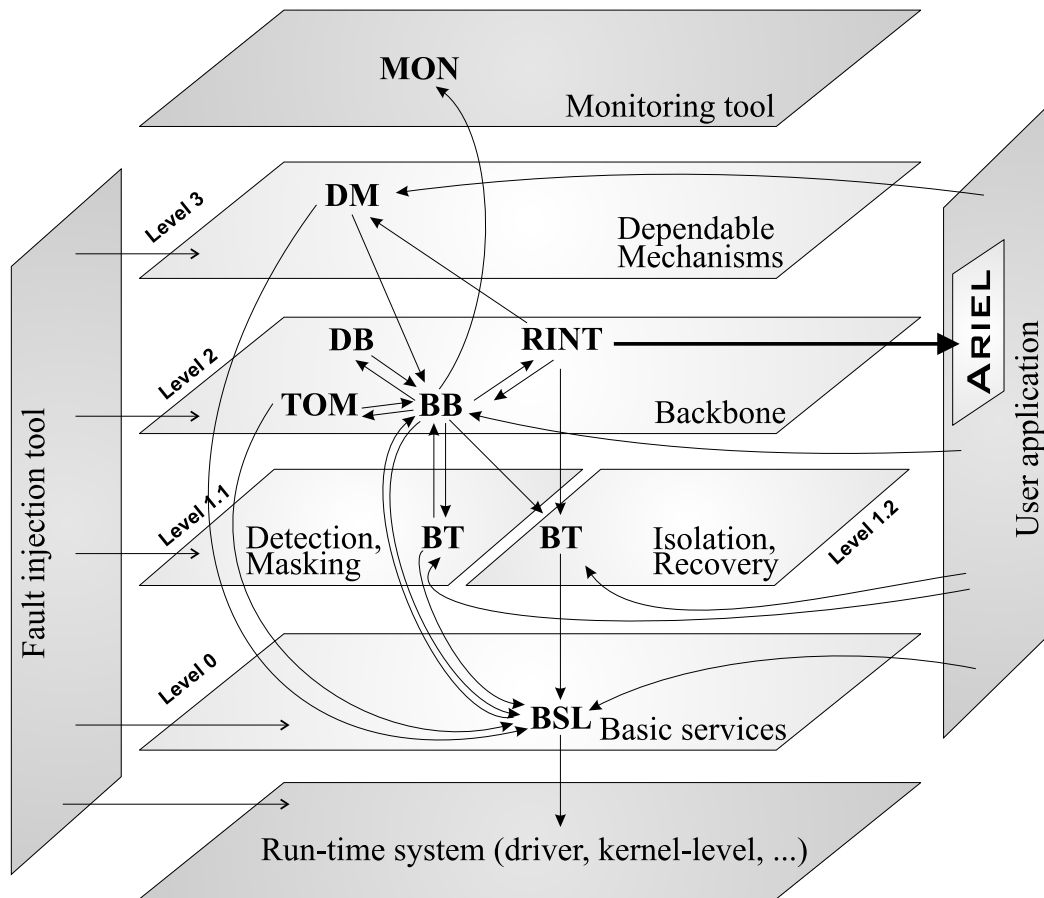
MON
Monitoring tool

Level 3
DM
Dependable Mechanisms

Level 2
DB
RINT
ARIEL
TOM
BB
Backbone

Level 1.1
Detection, Masking
BT
BT
Isolation, Recovery
Level 1.2

Level 0
BSL
Basic services

Run-time system (driver, kernel-level, ...)

Fault injection tool

User application